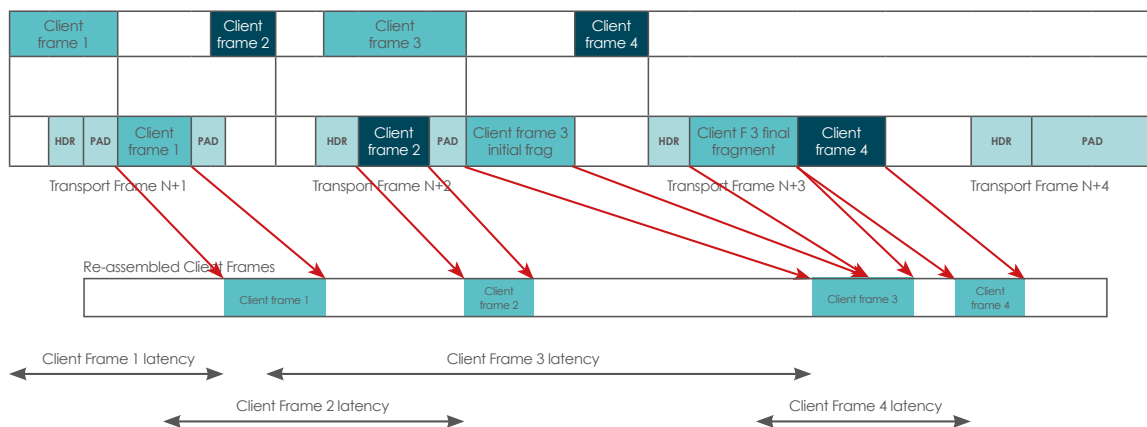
Client frame 1

Client frame 2

Client frame 3

Client frame 4

HDR PAD Client frame 1 PAD

HDR Client frame 2 PAD Client frame 3 initial frag

HDR Client F 3 final fragment Client frame 4

HDR PAD

Transport Frame N+1

Transport Frame N+2

Transport Frame N+3

Transport Frame N+4

Re-assembled Client Frames

Client frame 1

Client frame 2

Client frame 3

Client frame 4

Client Frame 1 latency

Client Frame 3 latency

Client Frame 2 latency

Client Frame 4 latency